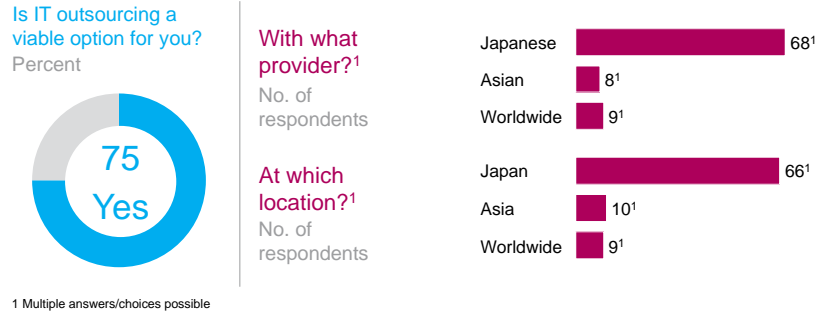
Is IT outsourcing a viable option for you?
Percent

75
Yes

With what provider?$^1$
No. of respondents

At which location?$^1$
No. of respondents

Japanese 68$^1$
Asian 8$^1$
Worldwide 9$^1$

Japan 66$^1$
Asia 10$^1$
Worldwide 9$^1$

1 Multiple answers/choices possible